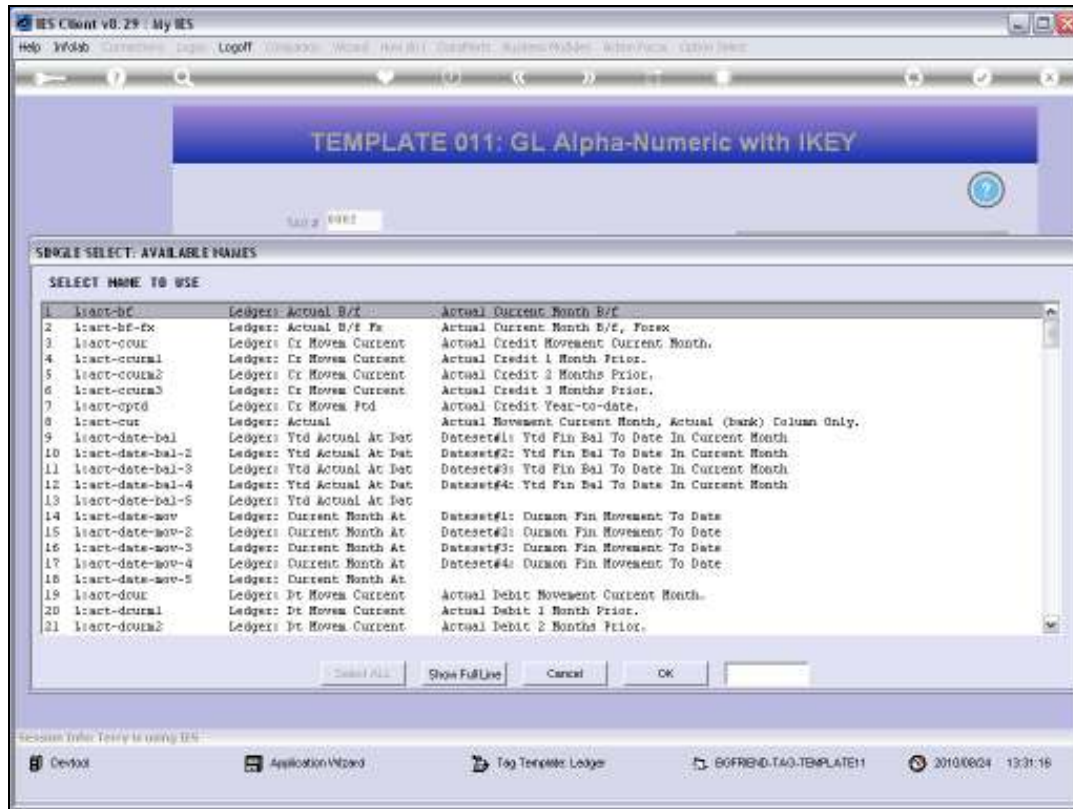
IES Client v8.29 : My IES

Help Infolab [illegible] Logoff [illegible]

TEMPLATE 011: GL Alpha-Numeric with IKEY

Tag # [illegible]

SINGLE SELECT: AVAILABLE NAMES

SELECT NAME TO USE

| | | | |
|---|---|---|---|
| 1 | l:act-bf | Ledger: Actual B/f | Actual Current Month B/f |
| 2 | l:act-bf-fx | Ledger: Actual B/f Fx | Actual Current Month B/f, Forex |
| 3 | l:act-ccur | Ledger: Cr Movem Current | Actual Credit Movement Current Month. |
| 4 | l:act-ccurm1 | Ledger: Cr Movem Current | Actual Credit 1 Month Prior. |
| 5 | l:act-ccurm2 | Ledger: Cr Movem Current | Actual Credit 2 Months Prior. |
| 6 | l:act-ccurm3 | Ledger: Cr Movem Current | Actual Credit 3 Months Prior. |
| 7 | l:act-cptd | Ledger: Cr Movem Ptd | Actual Credit Year-to-date. |
| 8 | l:act-cur | Ledger: Actual | Actual Movement Current Month, Actual (bank) Column Only. |
| 9 | l:act-date-bal | Ledger: Ytd Actual At Dat | Dateset#1: Ytd Fin Bal To Date In Current Month |
| 10 | l:act-date-bal-2 | Ledger: Ytd Actual At Dat | Dateset#2: Ytd Fin Bal To Date In Current Month |
| 11 | l:act-date-bal-3 | Ledger: Ytd Actual At Dat | Dateset#3: Ytd Fin Bal To Date In Current Month |
| 12 | l:act-date-bal-4 | Ledger: Ytd Actual At Dat | Dateset#4: Ytd Fin Bal To Date In Current Month |
| 13 | l:act-date-bal-5 | Ledger: Ytd Actual At Dat | |
| 14 | l:act-date-mov | Ledger: Current Month At | Dateset#1: Curmon Fin Movement To Date |
| 15 | l:act-date-mov-2 | Ledger: Current Month At | Dateset#2: Curmon Fin Movement To Date |
| 16 | l:act-date-mov-3 | Ledger: Current Month At | Dateset#3: Curmon Fin Movement To Date |
| 17 | l:act-date-mov-4 | Ledger: Current Month At | Dateset#4: Curmon Fin Movement To Date |
| 18 | l:act-date-mov-5 | Ledger: Current Month At | |
| 19 | l:act-dcur | Ledger: Dt Movem Current | Actual Debit Movement Current Month. |
| 20 | l:act-dcurm1 | Ledger: Dt Movem Current | Actual Debit 1 Month Prior. |
| 21 | l:act-dcurm2 | Ledger: Dt Movem Current | Actual Debit 2 Months Prior. |

Select ALL | Show FullLine | Cancel | OK

Session Info: Terry is using IES

Devtool | Application Wizard | Tag Template Ledger | BOFRIEND-TAG-TEMPLATE11 | 2010/08/24 13:31:16